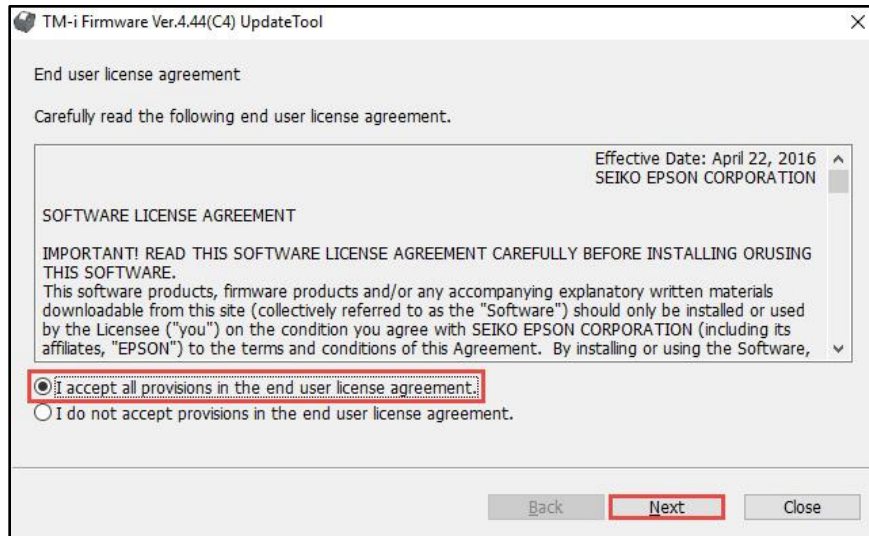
TM-i Firmware Ver.4.44(C4) UpdateTool

×

End user license agreement

Carefully read the following end user license agreement.

Effective Date: April 22, 2016
SEIKO EPSON CORPORATION

SOFTWARE LICENSE AGREEMENT

IMPORTANT! READ THIS SOFTWARE LICENSE AGREEMENT CAREFULLY BEFORE INSTALLING ORUSING THIS SOFTWARE.
This software products, firmware products and/or any accompanying explanatory written materials downloadable from this site (collectively referred to as the "Software") should only be installed or used by the Licensee ("you") on the condition you agree with SEIKO EPSON CORPORATION (including its affiliates, "EPSON") to the terms and conditions of this Agreement. By installing or using the Software,

I accept all provisions in the end user license agreement.

I do not accept provisions in the end user license agreement.

Back

Next

Close